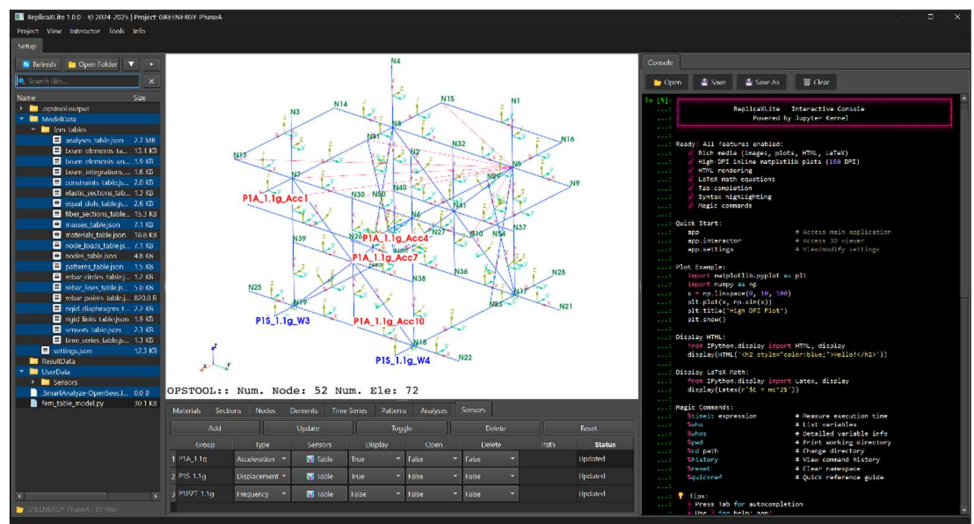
ReplicaXLite 1.0.0 | © 2024-2025 | Project: GREENERGY-PhaseA

Project View Interactor Tools Info

Setup

Refresh Open Folder

Search files...

| Name | Size |
|---|---|
| .opstool.output | |
| ModelData | |
| fem_tables | |
| analyses_table.json | 2.2 KB |
| beam_elements_ta... | 13.1 KB |
| beam_elements_int... | 1.6 KB |
| beam_integrations_... | 1.6 KB |
| constraints_table.js... | 2.0 KB |
| elastic_sections_tab... | 1.2 KB |
| equal_dofs_table.js... | 2.6 KB |
| fiber_sections_table... | 15.3 KB |
| masses_table.json | 7.1 KB |
| materials_table.json | 16.8 KB |
| node_loads_table.js... | 7.1 KB |
| nodes_table.json | 4.8 KB |
| patterns_table.json | 1.5 KB |
| rebar_circles_table.j... | 1.2 KB |
| rebar_lines_table.js... | 5.8 KB |
| rebar_points_table.j... | 820.0 B |
| rigid_diaphragms_t... | 1.2 KB |
| rigid_links_table.js... | 1.6 KB |
| sensors_table.json | 2.3 KB |
| time_series_table.js... | 1.5 KB |
| settings.json | 12.3 KB |
| ResultData | |
| UserData | |
| Sensors | |
| _SmartAnalyze-OpenSees.l... | 0.0 B |
| fem_table_model.py | 30.1 KB |

GREENERGY-PhaseA - 35 files

N4 N3 N14 N8 N5 N1 N16 N13 N32 N2 N9 N29 N40 N11 N30 N12 N50 N41 N26 N37 N39 N34 N10 N36 N38 N28 N25 N19 N18 N21 N22

P1A_1.1g_Acc1
P1A_1.1g_Acc4
P1A_1.1g_Acc7
P1A_1.1g_Acc10
P1S_1.1g_W3
P1S_1.1g_W4

OPSTOOL:: Num. Node: 52 Num. Ele: 72

Materials Sections Nodes Elements Time Series Patterns Analysis Sensors

Add Update Toggle Delete Reset

| | Group | Type | Sensors | Display | Open | Delete | Path | Status |
|---|---|---|---|---|---|---|---|---|
| 1 | P1A_1.1g | Acceleration | Table | True | False | False | | Updated |
| 2 | P1S_1.1g | Displacement | Table | True | False | False | | Updated |
| 3 | P1SPT_1.1g | Frequency | Table | True | False | False | | Updated |

Console

Open Save Save As Clear

In [5]:

ReplicaXLite - Interactive Console
Powered by Jupyter Kernel

Ready: All features enabled:
✓ Rich media (images, plots, HTML, LaTeX)
✓ High DPI inline matplotlib plots (150 DPI)
✓ HTML rendering
✓ LaTeX math equations
✓ Tab completion
✓ Syntax highlighting
✓ Magic commands

Quick Start:
app # Access main application
app.interactor # Access 3D viewer
app.settings # View/modify settings

Plot Example:
import matplotlib.pyplot as plt
import numpy as np
x = np.linspace(0, 10, 100)
plt.plot(x, np.sin(x))
plt.title('High DPI Plot')
plt.show()

Display HTML:
from IPython.display import HTML, display
display(HTML('<h2 style="color:blue;">Hello</h2>'))

Display LaTeX Math:
from IPython.display import Latex, display
display(Latex(r'$E = mc^2$'))

Magic Commands:
%timeit expression # Measure execution time
%who # List variables
%whos # Detailed variable info
%pwd # Print working directory
%cd path # Change directory
%history # View command history
%reset # Clear namespace
%quickref # Quick reference guide

Tips:
• Press Tab for autocompletion
• Use ? for help: app?